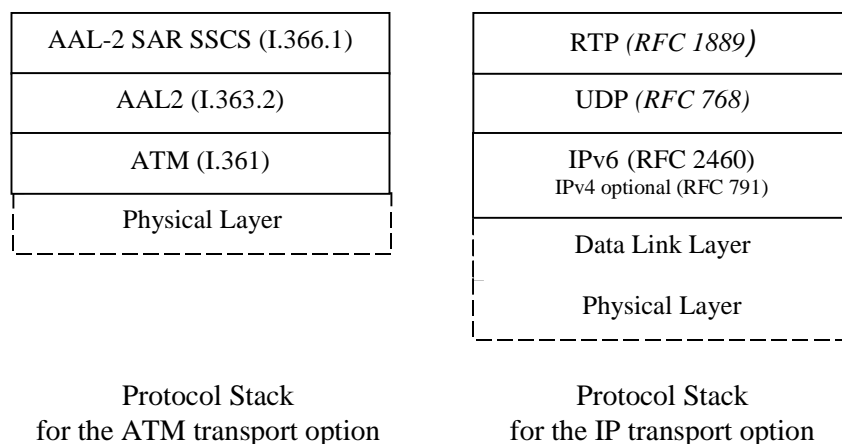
AAL-2 SAR SSCS (I.366.1)

AAL2 (I.363.2)

ATM (I.361)

Physical Layer

Protocol Stack
for the ATM transport option

RTP *(RFC 1889)*

UDP *(RFC 768)*

IPv6 (RFC 2460)
IPv4 optional (RFC 791)

Data Link Layer

Physical Layer

Protocol Stack
for the IP transport option